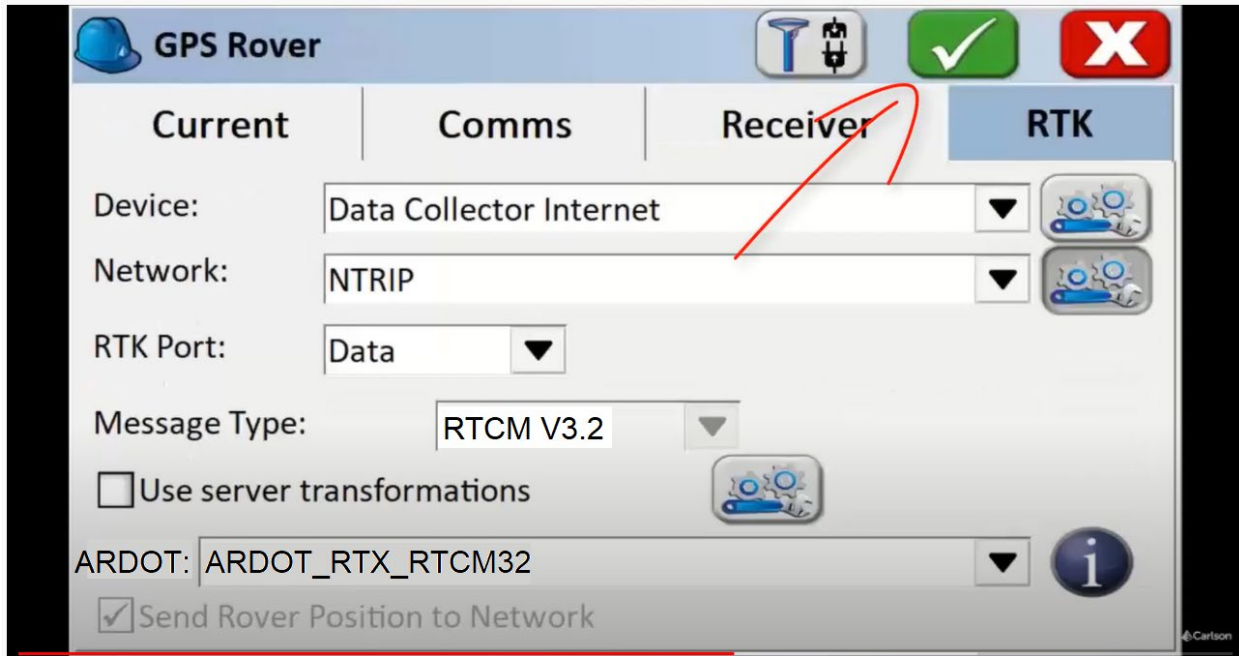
GPS Rover

Current

Comms

Receiver

RTK

Device: Data Collector Internet

Network: NTRIP

RTK Port: Data

Message Type: RTCM V3.2

Use server transformations

ARDOT: ARDOT_RTX_RTCM32

Send Rover Position to Network

Carlson